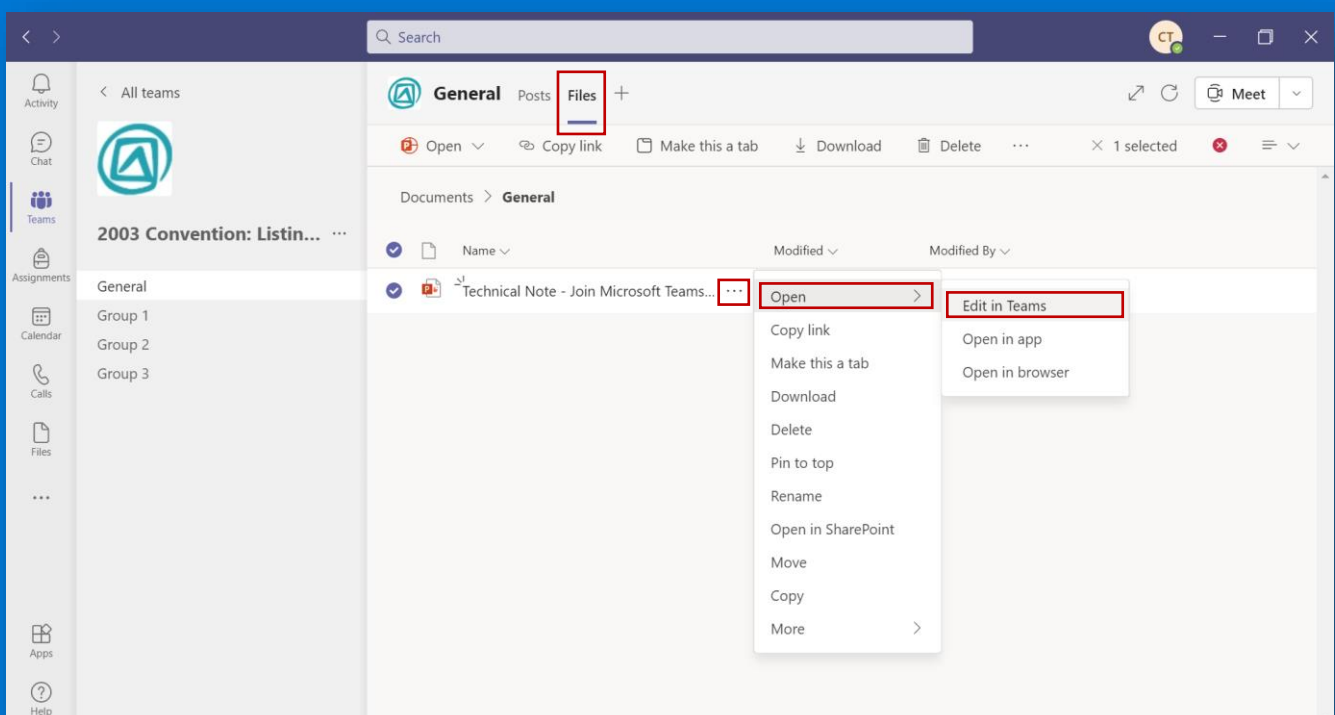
Search

CT

Activity

Chat

Teams

Assignments

Calendar

Calls

Files

...

Apps

Help

All teams

2003 Convention: Listin... ···

General

Group 1

Group 2

Group 3

General Posts Files +

Meet

Open Copy link Make this a tab Download Delete ··· × 1 selected

Documents > General

Name Modified Modified By

Technical Note - Join Microsoft Teams... ···

Open

Copy link

Make this a tab

Download

Delete

Pin to top

Rename

Open in SharePoint

Move

Copy

More

Edit in Teams

Open in app

Open in browser